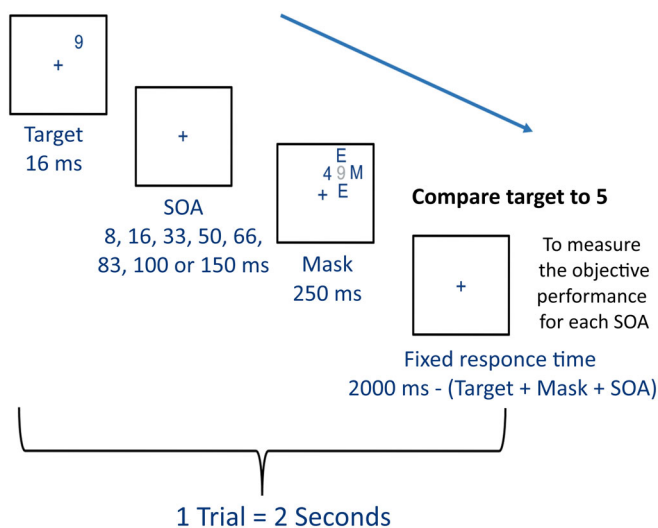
9
+

Target
16 ms

+

SOA
8, 16, 33, 50, 66, 83, 100 or 150 ms

E
4 9 M
+ E

Mask
250 ms

Compare target to 5

+

To measure the objective performance for each SOA

Fixed responce time
2000 ms - (Target + Mask + SOA)

1 Trial = 2 Seconds